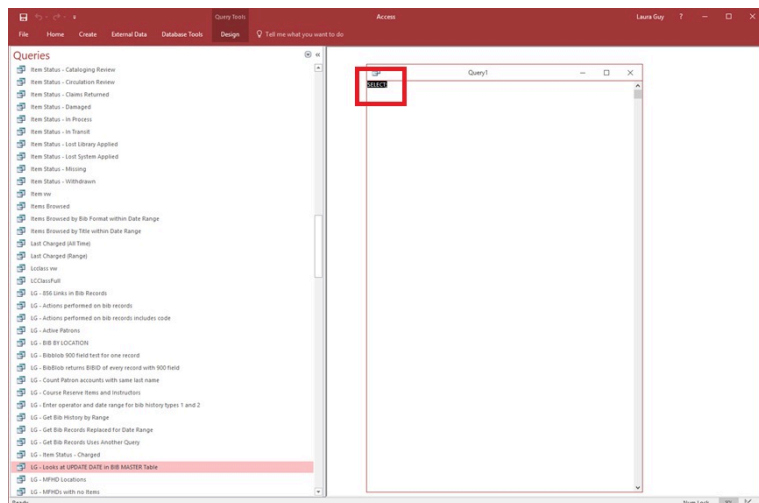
Query Tools
Access
Laura Guy ? — □ ✕
File Home Create External Data Database Tools Design Tell me what you want to do

Queries
Item Status - Cataloging Review
Item Status - Circulation Review
Item Status - Claims Returned
Item Status - Damaged
Item Status - In Process
Item Status - In Transit
Item Status - Lost Library Applied
Item Status - Lost System Applied
Item Status - Missing
Item Status - Withdrawn
Item vw
Items Browsed
Items Browsed by Bib Format within Date Range
Items Browsed by Title within Date Range
Last Charged (All Time)
Last Charged (Range)
Lcclass vw
LCClassFull
LG - 856 Links in Bib Records
LG - Actions performed on bib records
LG - Actions performed on bib records includes code
LG - Active Patrons
LG - BIB BY LOCATION
LG - Bibblob 900 field test for one record
LG - BibBlob returns BIBID of every record with 900 field
LG - Count Patron accounts with same last name
LG - Course Reserve Items and Instructors
LG - Enter operator and date range for bib history types 1 and 2
LG - Get Bib History by Range
LG - Get Bib Records Replaced for Date Range
LG - Get Bib Records Uses Another Query
LG - Item Status - Charged
LG - Looks at UPDATE DATE in BIB MASTER Table
LG - MFHD Locations
LG - MFHDs with no Items

Query1
SELECT;

Ready
Num Lock